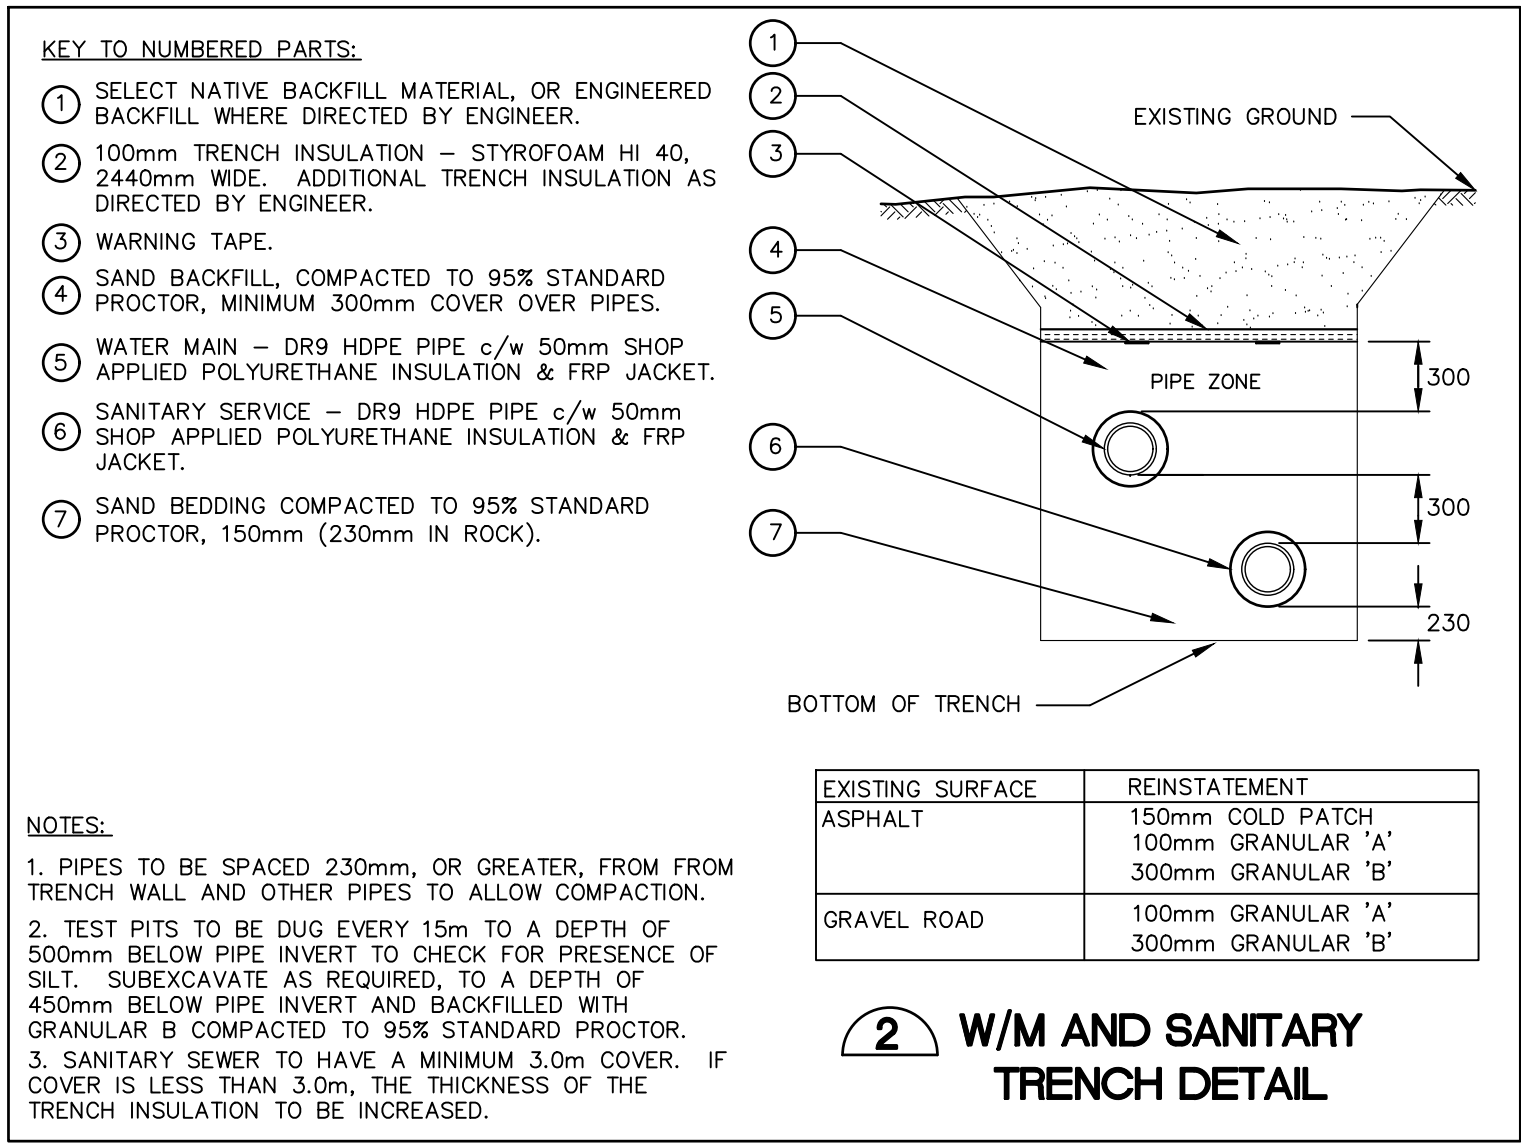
KEY TO NUMBERED PARTS:

1 SELECT NATIVE BACKFILL MATERIAL, OR ENGINEERED BACKFILL WHERE DIRECTED BY ENGINEER.

2 100mm TRENCH INSULATION – STYROFOAM HI 40, 2440mm WIDE. ADDITIONAL TRENCH INSULATION AS DIRECTED BY ENGINEER.

3 WARNING TAPE.

4 SAND BACKFILL, COMPACTED TO 95% STANDARD PROCTOR, MINIMUM 300mm COVER OVER PIPES.

5 WATER MAIN – DR9 HDPE PIPE c/w 50mm SHOP APPLIED POLYURETHANE INSULATION & FRP JACKET.

6 SANITARY SERVICE – DR9 HDPE PIPE c/w 50mm SHOP APPLIED POLYURETHANE INSULATION & FRP JACKET.

7 SAND BEDDING COMPACTED TO 95% STANDARD PROCTOR, 150mm (230mm IN ROCK).

1
2
3
4
5
6
7

EXISTING GROUND

PIPE ZONE

300

300

230

BOTTOM OF TRENCH

NOTES:

1. PIPES TO BE SPACED 230mm, OR GREATER, FROM FROM TRENCH WALL AND OTHER PIPES TO ALLOW COMPACTION.

2. TEST PITS TO BE DUG EVERY 15m TO A DEPTH OF 500mm BELOW PIPE INVERT TO CHECK FOR PRESENCE OF SILT. SUBEXCAVATE AS REQUIRED, TO A DEPTH OF 450mm BELOW PIPE INVERT AND BACKFILLED WITH GRANULAR B COMPACTED TO 95% STANDARD PROCTOR.

3. SANITARY SEWER TO HAVE A MINIMUM 3.0m COVER. IF COVER IS LESS THAN 3.0m, THE THICKNESS OF THE TRENCH INSULATION TO BE INCREASED.

| EXISTING SURFACE | REINSTATEMENT |
|---|---|
| ASPHALT | 150mm COLD PATCH<br>100mm GRANULAR 'A'<br>300mm GRANULAR 'B' |
| GRAVEL ROAD | 100mm GRANULAR 'A'<br>300mm GRANULAR 'B' |

2 W/M AND SANITARY TRENCH DETAIL